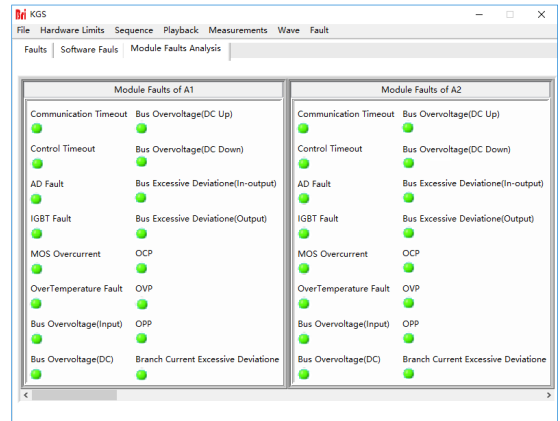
KGS

File Hardware Limits Sequence Playback Measurements Wave Fault

Faults | Software Fauls | Module Faults Analysis

Module Faults of A1

Communication Timeout
Bus Overvoltage(DC Up)
Control Timeout
Bus Overvoltage(DC Down)
AD Fault
Bus Excessive Deviatione(In-output)
IGBT Fault
Bus Excessive Deviatione(Output)
MOS Overcurrent
OCP
OverTemperature Fault
OVP
Bus Overvoltage(Input)
OPP
Bus Overvoltage(DC)
Branch Current Excessive Deviatione

Module Faults of A2

Communication Timeout
Bus Overvoltage(DC Up)
Control Timeout
Bus Overvoltage(DC Down)
AD Fault
Bus Excessive Deviatione(In-output)
IGBT Fault
Bus Excessive Deviatione(Output)
MOS Overcurrent
OCP
OverTemperature Fault
OVP
Bus Overvoltage(Input)
OPP
Bus Overvoltage(DC)
Branch Current Excessive Deviatione